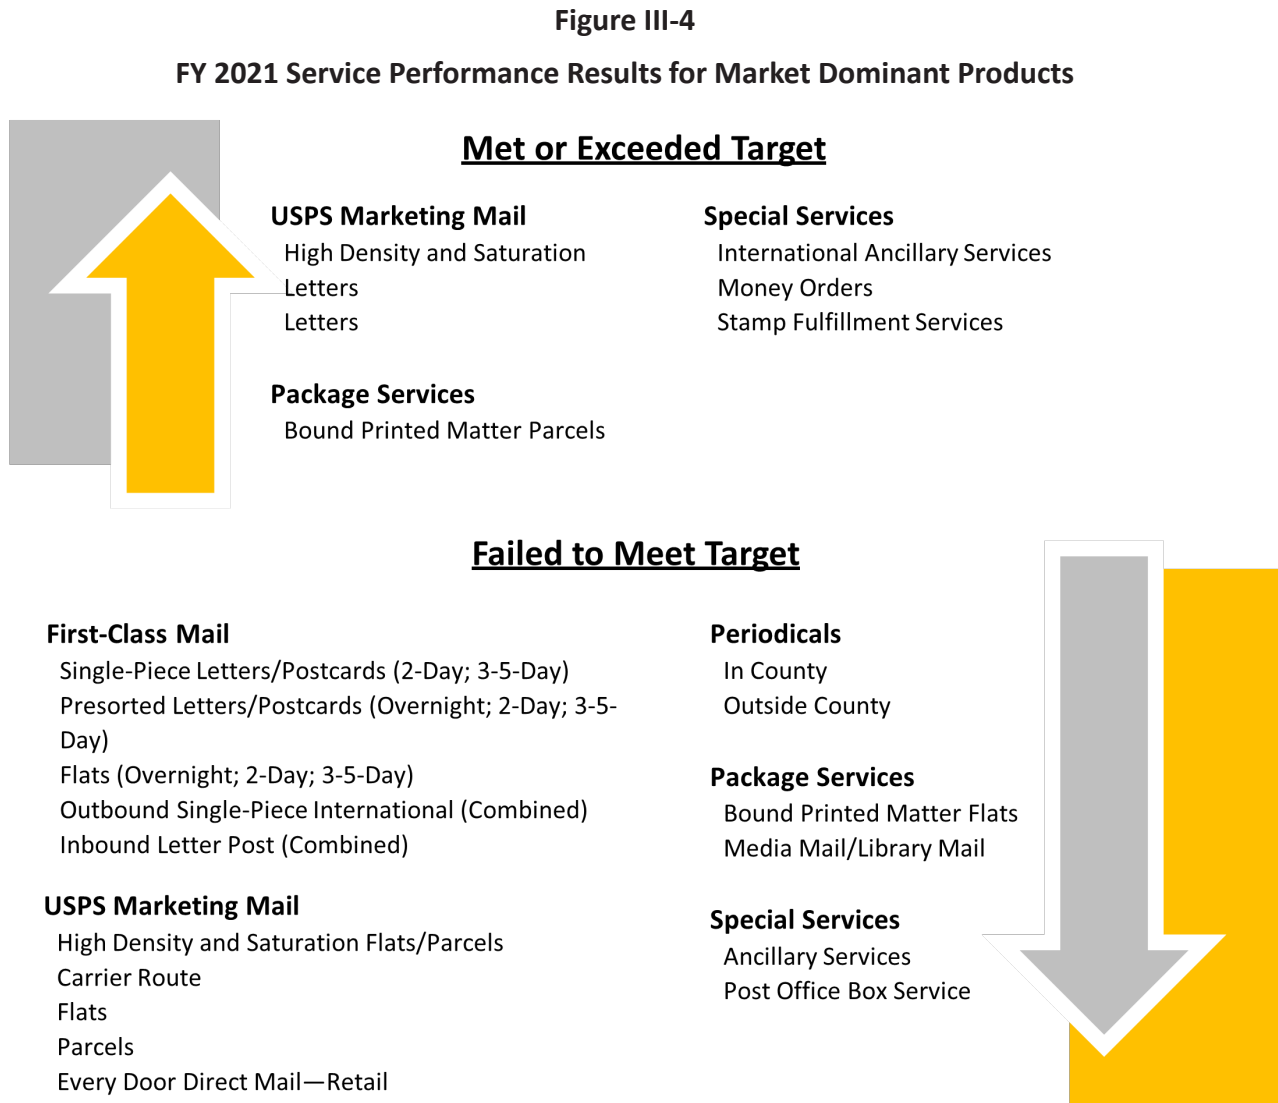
Figure III-4

FY 2021 Service Performance Results for Market Dominant Products

Met or Exceeded Target

USPS Marketing Mail
High Density and Saturation Letters
Letters

Package Services
Bound Printed Matter Parcels

Special Services
International Ancillary Services
Money Orders
Stamp Fulfillment Services

Failed to Meet Target

First-Class Mail
Single-Piece Letters/Postcards (2-Day; 3-5-Day)
Presorted Letters/Postcards (Overnight; 2-Day; 3-5-Day)
Flats (Overnight; 2-Day; 3-5-Day)
Outbound Single-Piece International (Combined)
Inbound Letter Post (Combined)

USPS Marketing Mail
High Density and Saturation Flats/Parcels
Carrier Route
Flats
Parcels
Every Door Direct Mail—Retail

Periodicals
In County
Outside County

Package Services
Bound Printed Matter Flats
Media Mail/Library Mail

Special Services
Ancillary Services
Post Office Box Service